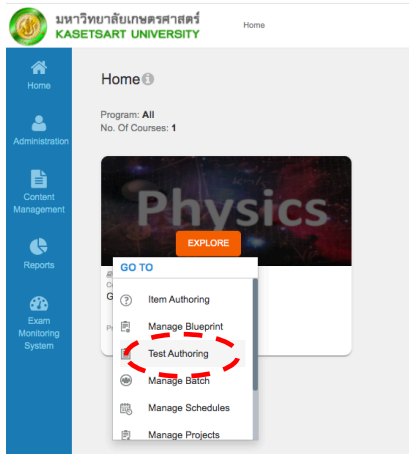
มหาวิทยาลัยเกษตรศาสตร์
KASETSART UNIVERSITY

Home

Home

Administration

Content Management

Reports

Exam Monitoring System

Home

Program: All
No. Of Courses: 1

Physics

EXPLORE

GO TO

Item Authoring

Manage Blueprint

Test Authoring

Manage Batch

Manage Schedules

Manage Projects